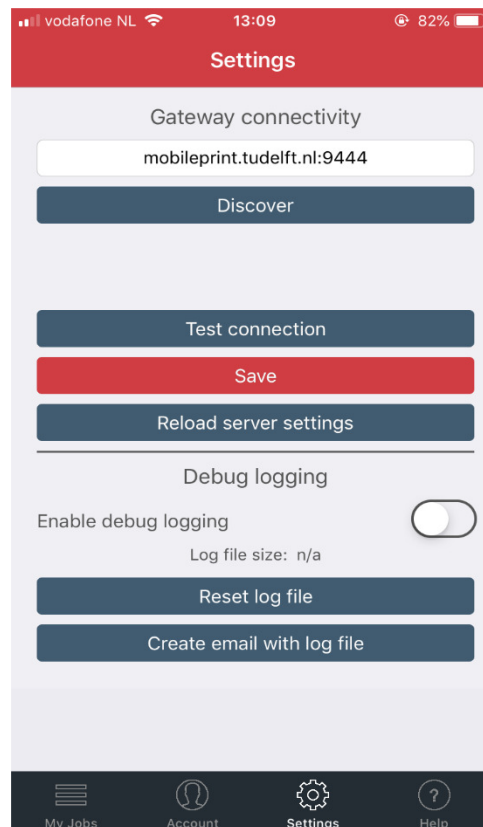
vodafone NL 13:09 82%

Settings

Gateway connectivity

mobileprint.tudelft.nl:9444

Discover

Test connection

Save

Reload server settings

Debug logging

Enable debug logging

Log file size: n/a

Reset log file

Create email with log file

My Jobs Account Settings Help